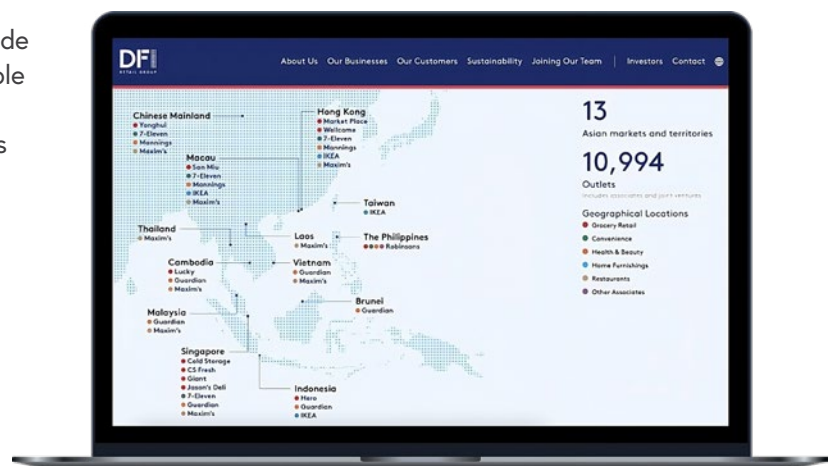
de
ble

s

DFI
RETAIL GROUP

About Us Our Businesses Our Customers Sustainability Joining Our Team | Investors Contact

Chinese Mainland
Yonghui
7-Eleven
Mannings
Maxim's

Hong Kong
Market Place
Wellcome
7-Eleven
Mannings
IKEA
Maxim's

Macau
San Miu
7-Eleven
Mannings
IKEA
Maxim's

Taiwan
IKEA

Thailand
Maxim's

Laos
Maxim's

The Philippines
Robinsons

Cambodia
Lucky
Guardian
Maxim's

Vietnam
Guardian
Maxim's

Brunei
Guardian

Malaysia
Guardian
Maxim's

Singapore
Cold Storage
CS Fresh
Giant
Jason's Deli
7-Eleven
Guardian
Maxim's

Indonesia
Hero
Guardian
IKEA

13
Asian markets and territories

10,994
Outlets
Includes associates and joint ventures

Geographical Locations
Grocery Retail
Convenience
Health & Beauty
Home Furnishings
Restaurants
Other Associates